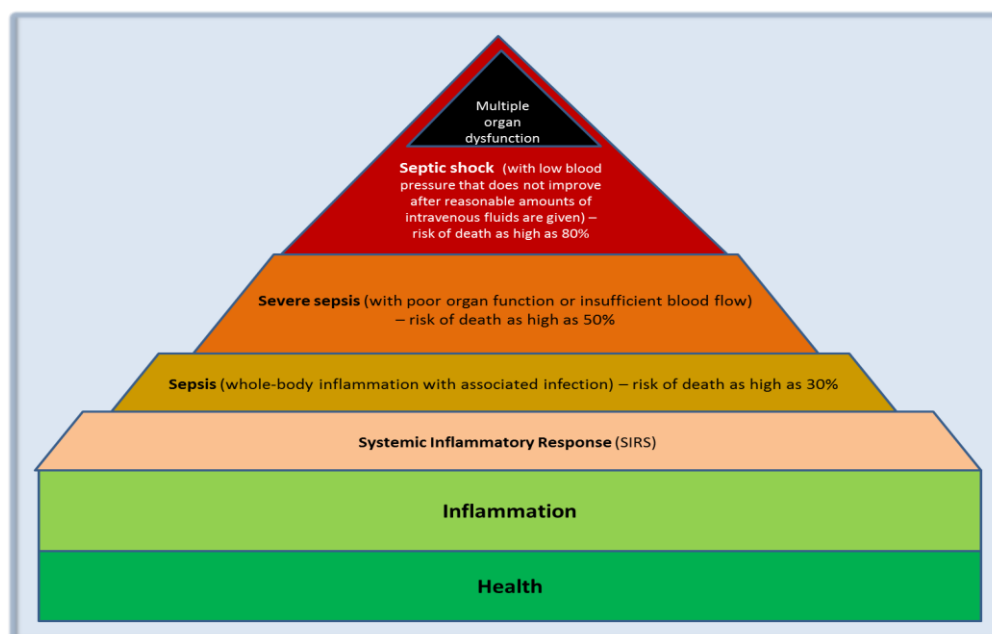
Multiple organ dysfunction

Septic shock (with low blood pressure that does not improve after reasonable amounts of intravenous fluids are given) – risk of death as high as 80%

Severe sepsis (with poor organ function or insufficient blood flow) – risk of death as high as 50%

Sepsis (whole-body inflammation with associated infection) – risk of death as high as 30%

Systemic Inflammatory Response (SIRS)

Inflammation

Health